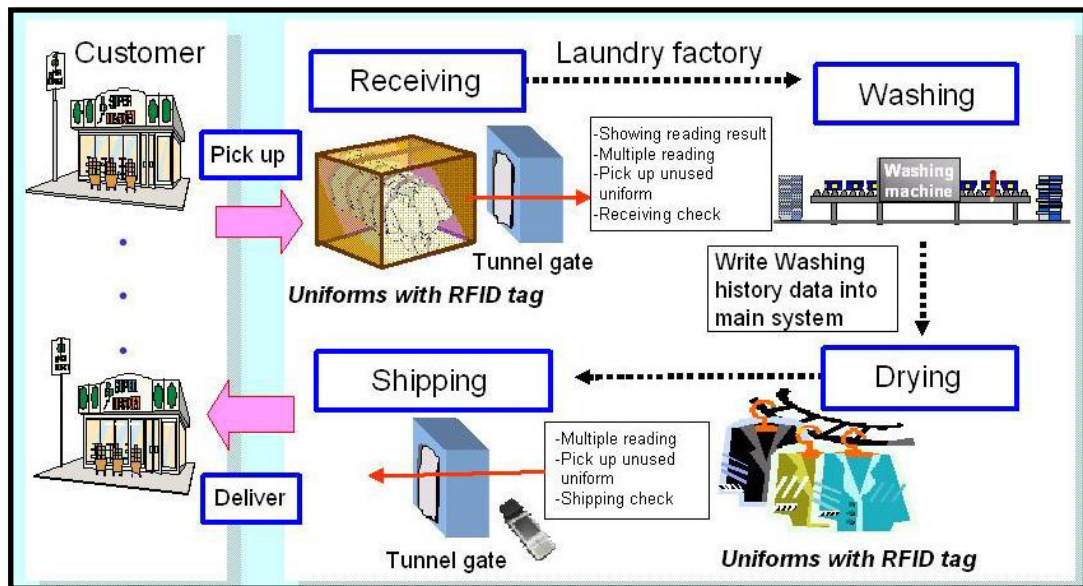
Customer

Laundry factory

Receiving

Washing

Pick up

-Showing reading result
-Multiple reading
-Pick up unused uniform
-Receiving check

Washing machine

Tunnel gate

Uniforms with RFID tag

Write Washing history data into main system

Shipping

Drying

-Multiple reading
-Pick up unused uniform
-Shipping check

Deliver

Tunnel gate

Uniforms with RFID tag